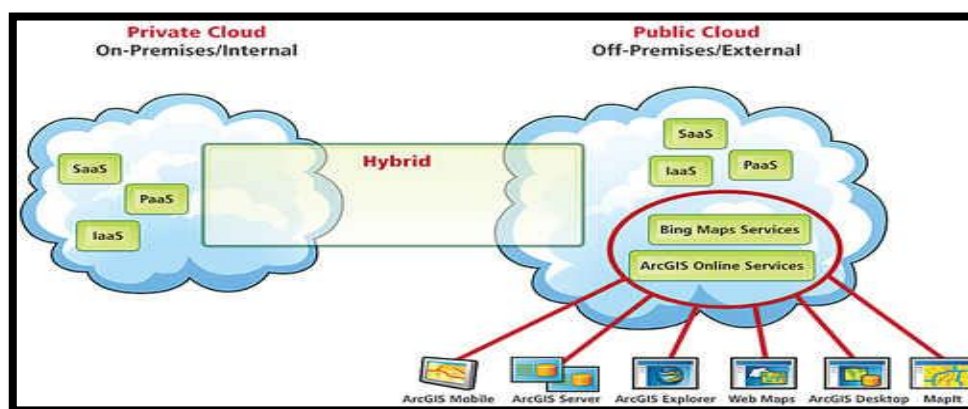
Private Cloud
On-Premises/Internal

Public Cloud
Off-Premises/External

SaaS
PaaS
IaaS

Hybrid

SaaS
IaaS
PaaS

Bing Maps Services
ArcGIS Online Services

ArcGIS Mobile
ArcGIS Server
ArcGIS Explorer
Web Maps
ArcGIS Desktop
MapIt